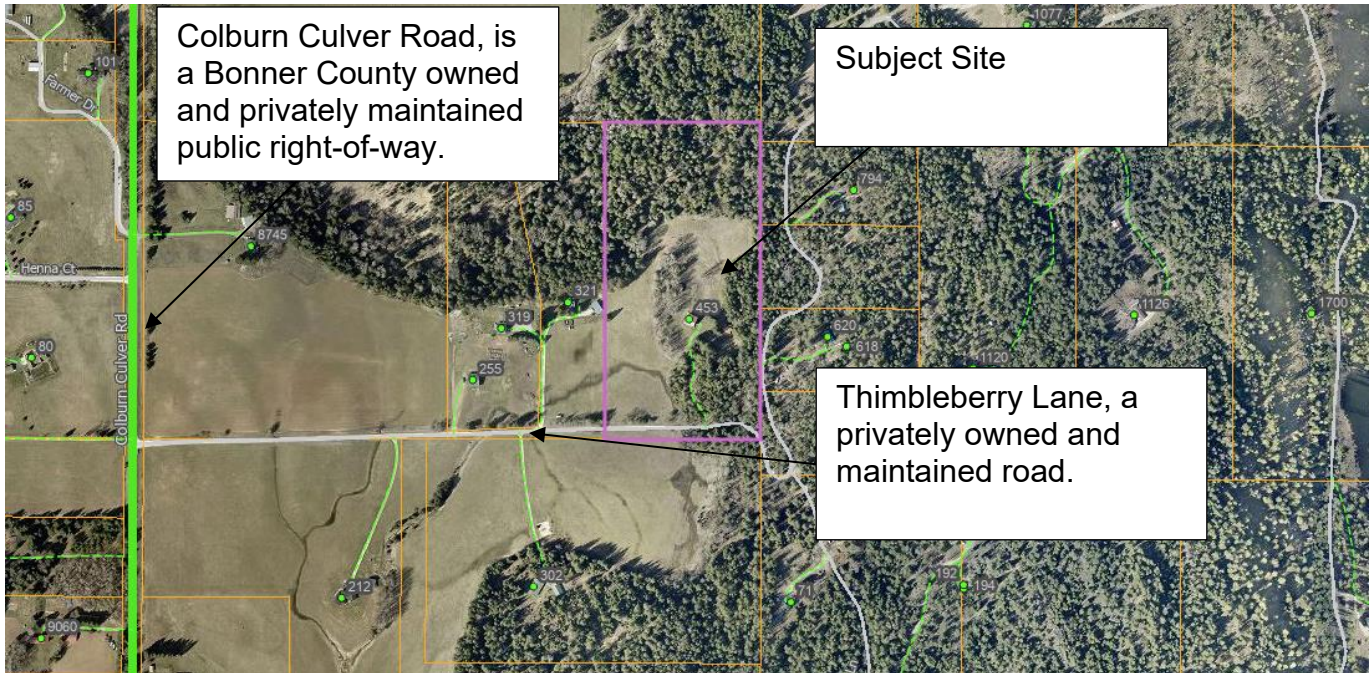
Colburn Culver Road, is a Bonner County owned and privately maintained public right-of-way.

Subject Site

Thimbleberry Lane, a privately owned and maintained road.

101
Farmer Dr
85
8745
Henna Ct
Colburn Culver Rd
80
319
321
255
453
212
202
9060
1077
794
620
618
1120
1126
1700
192
194
71